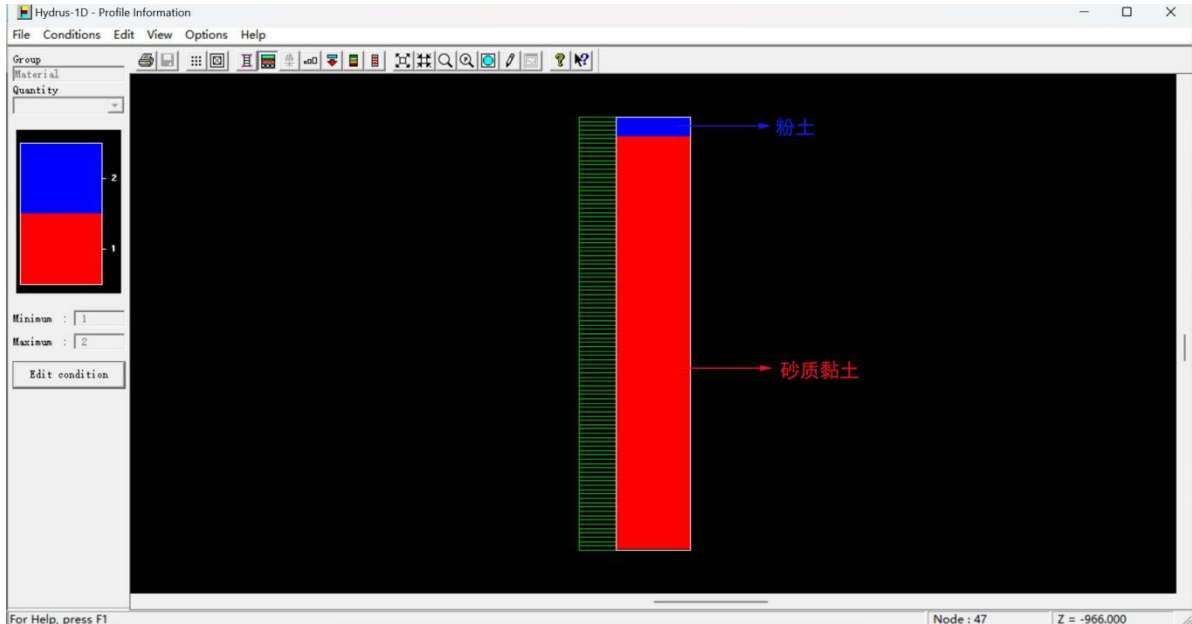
Hydrus-1D - Profile Information

File Conditions Edit View Options Help

Group
Material
Quantity

2
1

Minimum : 1
Maximum : 2

Edit condition

粉土

砂质黏土

For Help, press F1

Node : 47

Z = -966.000